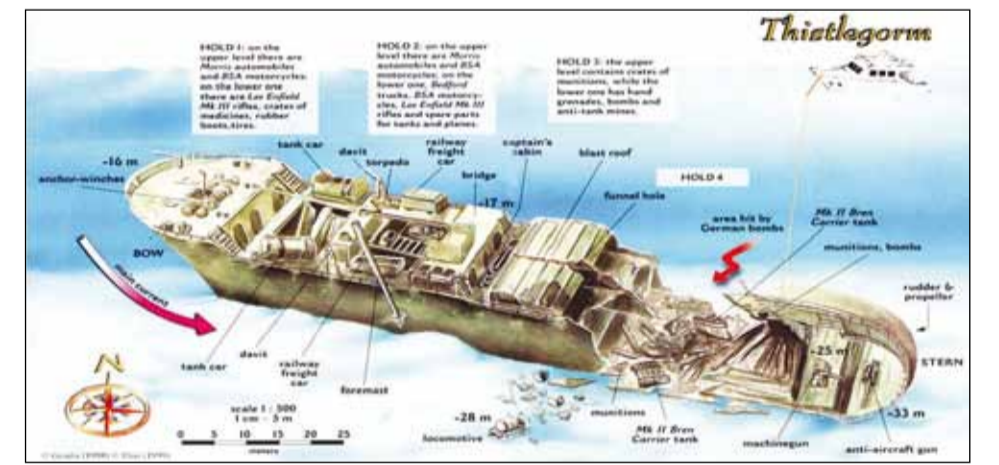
Thistlegorm

HOLD 1: on the upper level there are Morris automobiles and BSA motorcycles; on the lower one there are Lee Enfield Mk III rifles, crates of medicines, rubber boots, tires.

HOLD 2: on the upper level there are Morris automobiles and BSA motorcycles; on the lower one, Bedford trucks, BSA motorcycles, Lee Enfield Mk III rifles and spare parts for tanks and planes.

HOLD 3: the upper level contains crates of munitions, while the lower one has hand grenades, bombs and anti-tank mines.

-16 m
anchor-winches
tank car
davit
torpedo
railway freight car
bridge
captain's cabin
blast roof
-17 m
HOLD 4
funnel hole
area hit by German bombs
Mk II Bren Carrier tank
munitions, bombs
BOW
main current
rudder & propeller
-25 m
STERN
-33 m
anti-aircraft gun
machinegun
Mk II Bren Carrier tank
munitions
-28 m
locomotive
foremast
tank car
davit
railway freight car
N
scale 1 : 500
1 cm = 5 m
0 5 10 15 20 25
meters
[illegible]